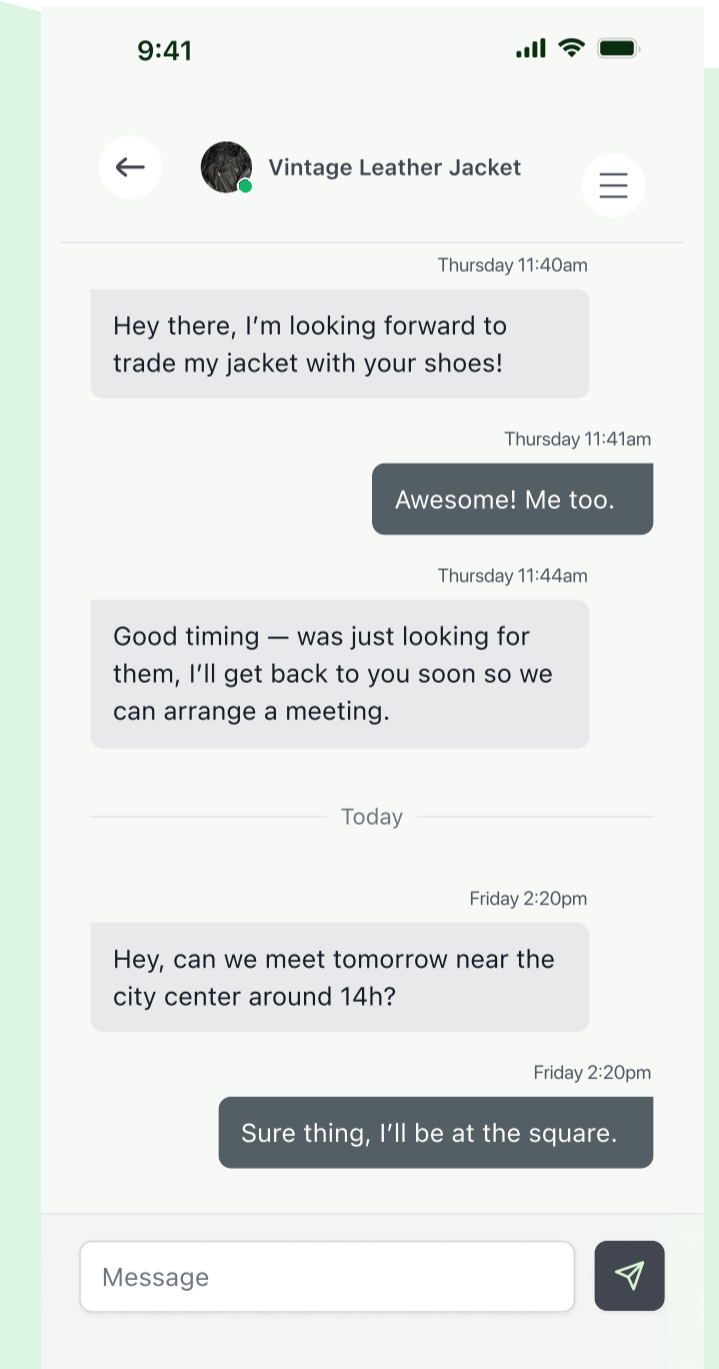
9:41

Vintage Leather Jacket

Thursday 11:40am

Hey there, I'm looking forward to trade my jacket with your shoes!

Thursday 11:41am

Awesome! Me too.

Thursday 11:44am

Good timing — was just looking for them, I'll get back to you soon so we can arrange a meeting.

Today

Friday 2:20pm

Hey, can we meet tomorrow near the city center around 14h?

Friday 2:20pm

Sure thing, I'll be at the square.

Message